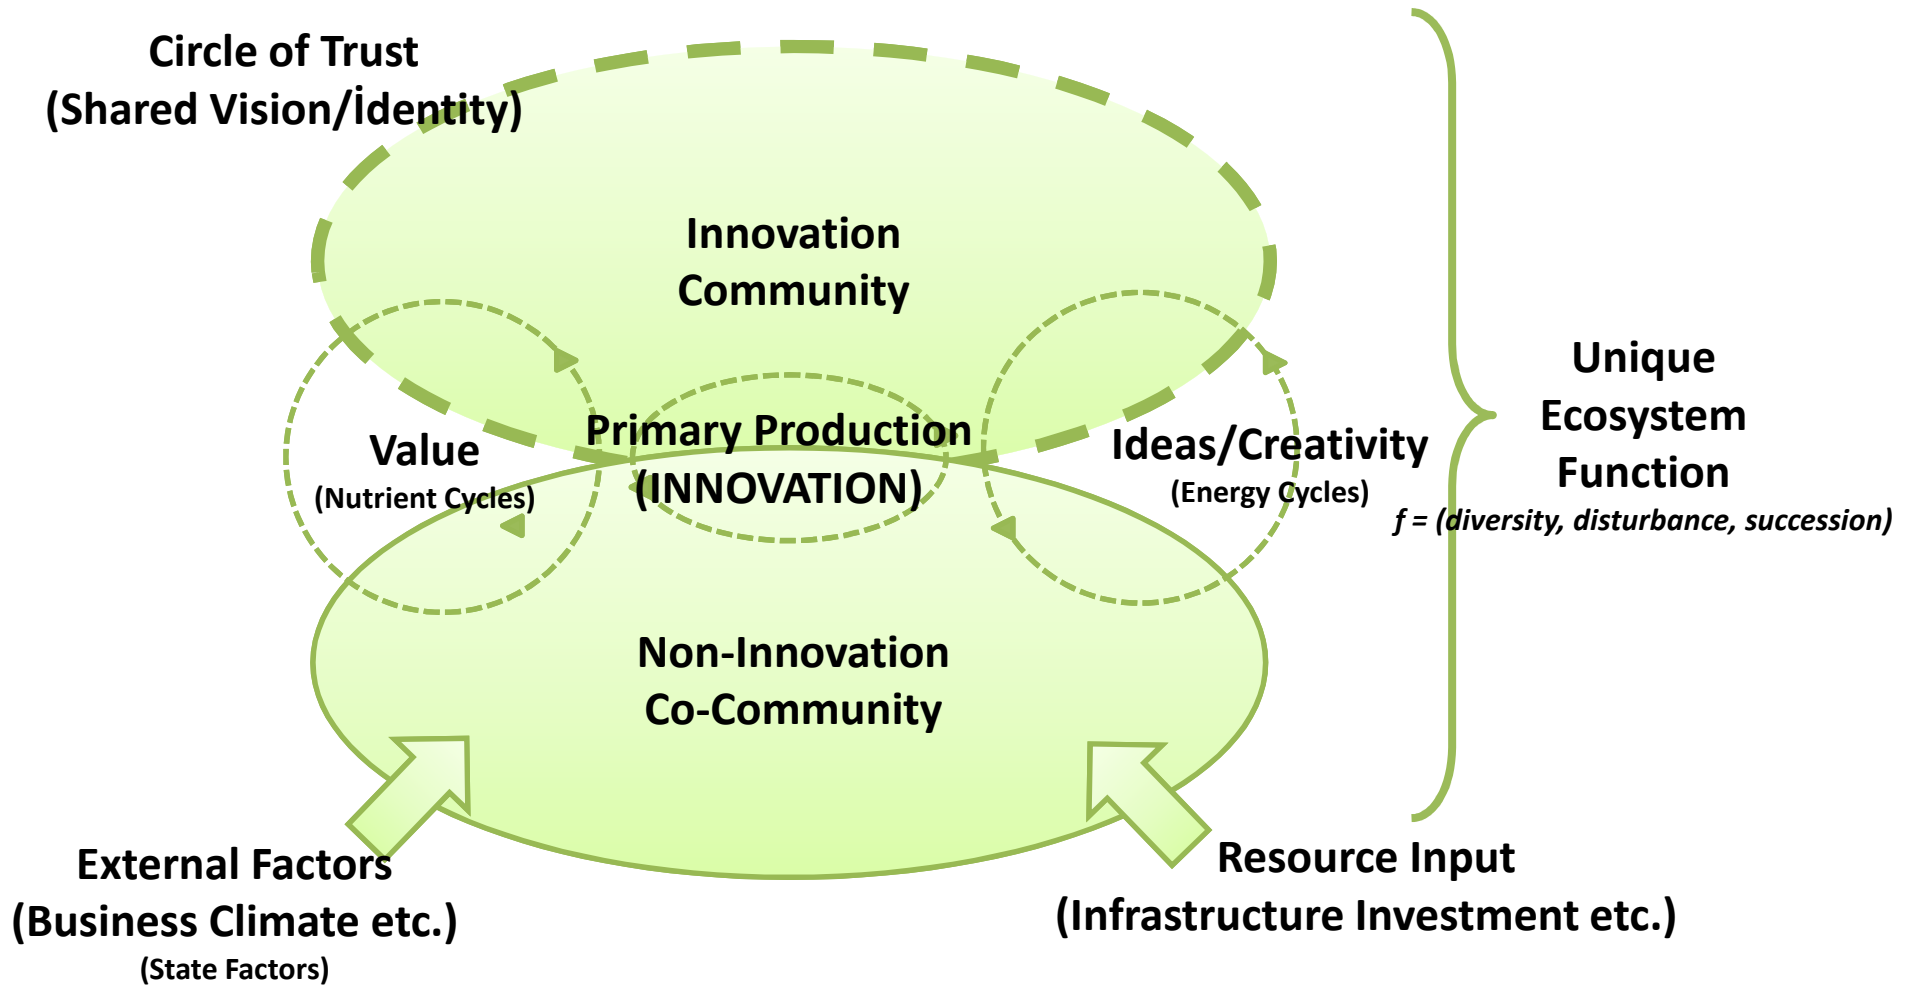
Circle of Trust
(Shared Vision/İdentity)

Innovation
Community

Value
(Nutrient Cycles)

Primary Production
(INNOVATION)

Ideas/Creativity
(Energy Cycles)

Unique
Ecosystem
Function
$f$ = (diversity, disturbance, succession)

Non-Innovation
Co-Community

External Factors
(Business Climate etc.)
(State Factors)

Resource Input
(Infrastructure Investment etc.)